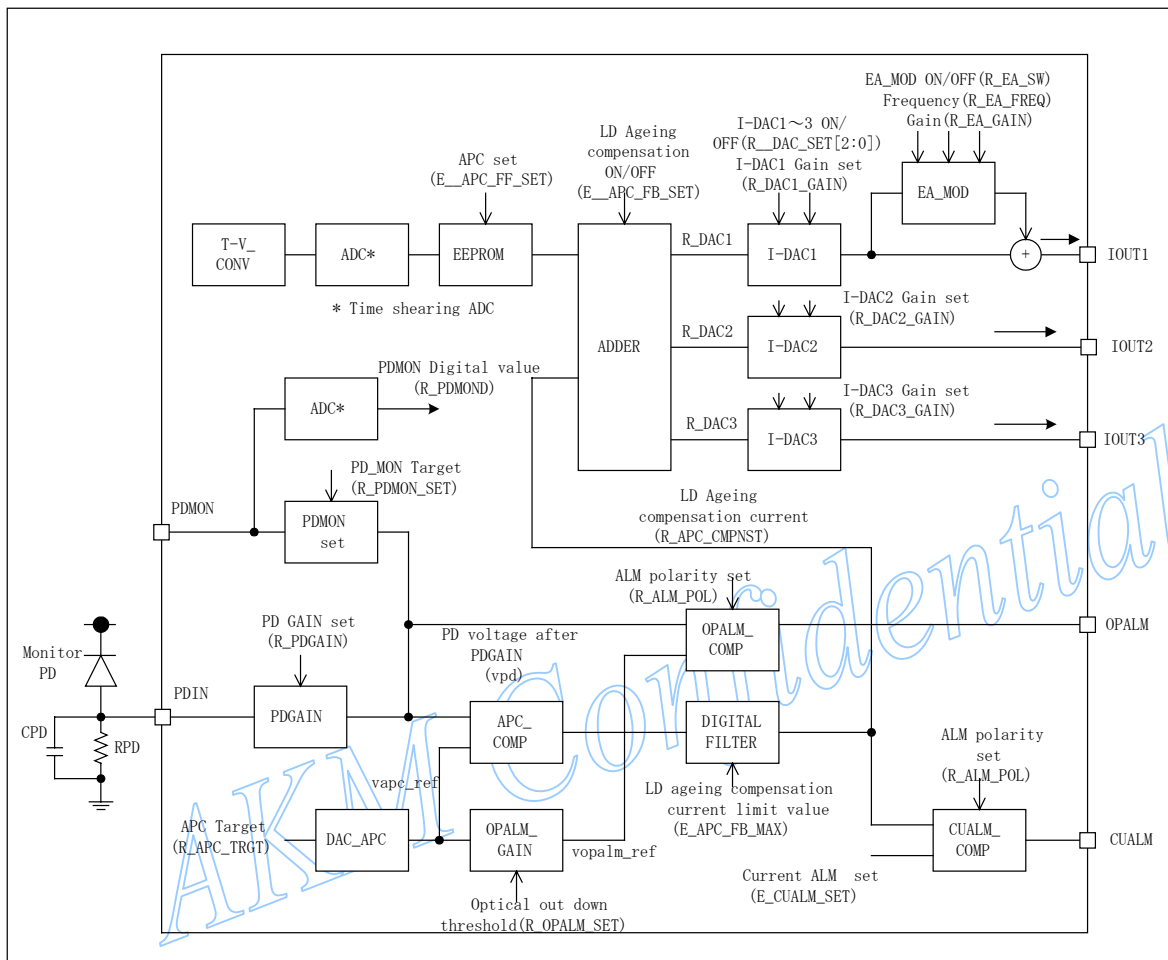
EA_MOD ON/OFF(R_EA_SW)
Frequency(R_EA_FREQ)
Gain(R_EA_GAIN)

I-DAC1～3 ON/OFF(R__DAC_SET[2:0])
I-DAC1 Gain set
(R_DAC1_GAIN)

LD Ageing compensation ON/OFF
(E__APC_FB_SET)

APC set
(E__APC_FF_SET)

T-V_CONV

ADC*

EEPROM

ADDER

R_DAC1

I-DAC1

EA_MOD

IOUT1

* Time shearing ADC

R_DAC2

I-DAC2

I-DAC2 Gain set
(R_DAC2_GAIN)

IOUT2

PDMON Digital value
(R_PDMOND)

ADC*

R_DAC3

I-DAC3

I-DAC3 Gain set
(R_DAC3_GAIN)

IOUT3

PD_MON Target
(R_PDMON_SET)

PDMON

PDMON set

LD Ageing compensation current
(R_APC_CMPNST)

ALM polarity set
(R_ALM_POL)

PD GAIN set
(R_PDGAIN)

PD voltage after PDGAIN
(vpd)

OPALM_COMP

OPALM

Monitor PD

PDIN

PDGAIN

APC_COMP

DIGITAL FILTER

ALM polarity set
(R_ALM_POL)

CPD

RPD

vapc_ref

LD ageing compensation current limit value
(E_APC_FB_MAX)

APC Target
(R_APC_TRGT)

DAC_APC

OPALM_GAIN

vopalm_ref

CUALM_COMP

CUALM

Current ALM set
(E_CUALM_SET)

Optical out down threshold(R_OPALM_SET)

AKM Confidential